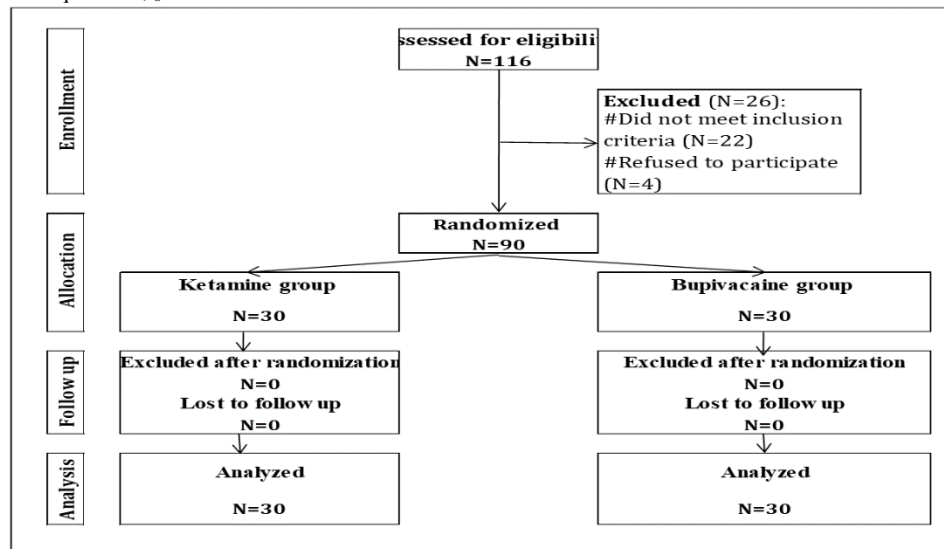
Enrollment

ssessed for eligibili
N=116

Excluded (N=26):
#Did not meet inclusion criteria (N=22)
#Refused to participate (N=4)

Allocation

Randomized
N=90

Ketamine group
N=30

Bupivacaine group
N=30

Follow up

Excluded after randomization
N=0
Lost to follow up
N=0

Excluded after randomization
N=0
Lost to follow up
N=0

Analysis

Analyzed
N=30

Analyzed
N=30